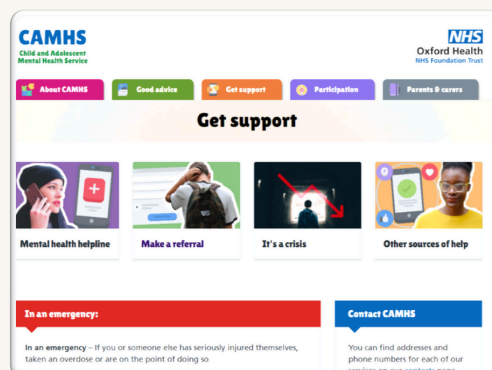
CAMHS
Child and Adolescent Mental Health Service

NHS
Oxford Health
NHS Foundation Trust

About CAMHS
Good advice
Get support
Participation
Parents & carers

Get support

Mental health helpline
Make a referral
It's a crisis
Other sources of help

In an emergency:

In an emergency – If you or someone else has seriously injured themselves, taken an overdose or are on the point of doing so

Contact CAMHS

You can find addresses and phone numbers for each of our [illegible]